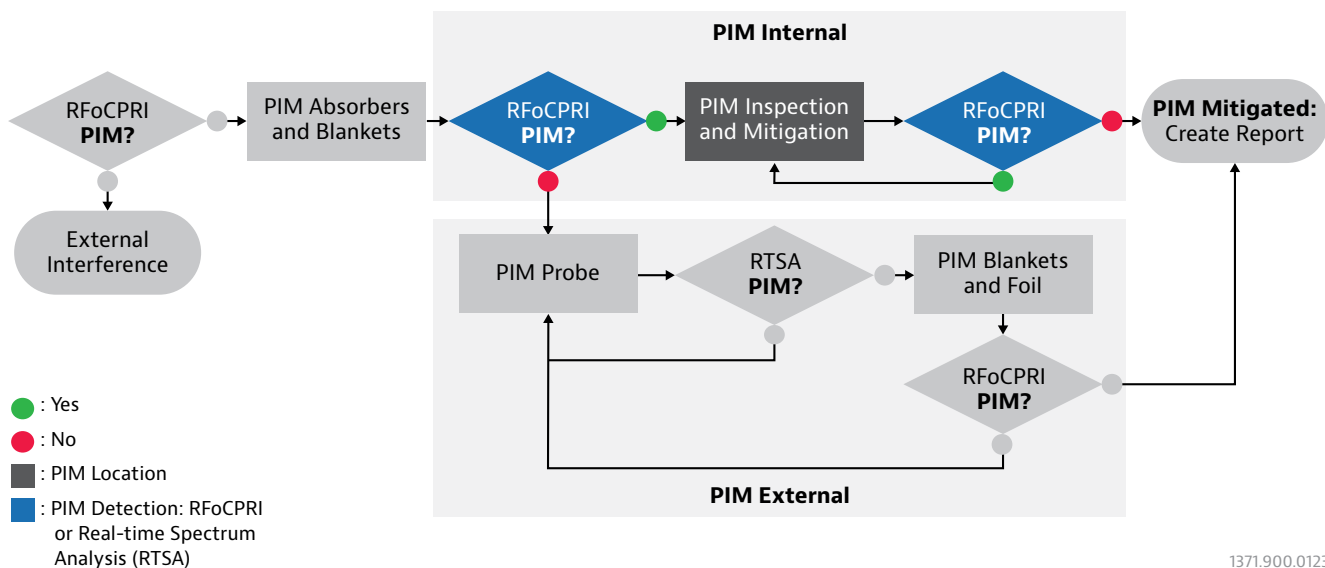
PIM Internal

RFoCPRI
PIM?

PIM Absorbers and Blankets

RFoCPRI
PIM?

PIM Inspection and Mitigation

RFoCPRI
PIM?

PIM Mitigated:
Create Report

External Interference

PIM Probe

RTSA
PIM?

PIM Blankets and Foil

RFoCPRI
PIM?

PIM External

: Yes
: No
: PIM Location
: PIM Detection: RFoCPRI or Real-time Spectrum Analysis (RTSA)

1371.900.0123